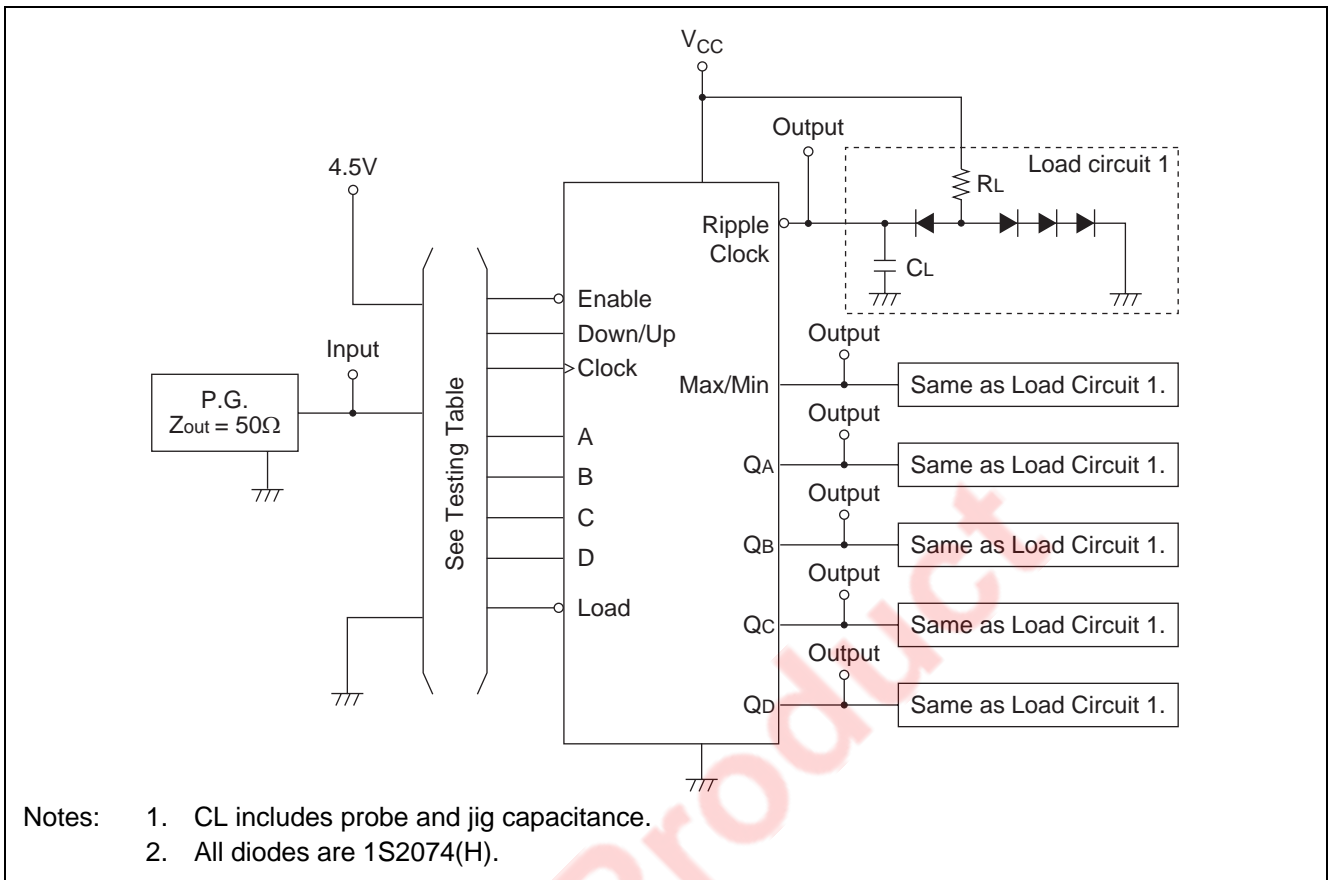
$V_{CC}$

Output

Load circuit 1

4.5V

$R_L$

Ripple Clock

$C_L$

Enable

Down/Up

Input

Clock

Output

P.G.
$Z_{out} = 50\Omega$

See Testing Table

Max/Min

Same as Load Circuit 1.

Output

A

$Q_A$

Same as Load Circuit 1.

B

Output

C

$Q_B$

Same as Load Circuit 1.

D

Output

Load

$Q_C$

Same as Load Circuit 1.

Output

$Q_D$

Same as Load Circuit 1.

Notes: 1. CL includes probe and jig capacitance.
2. All diodes are 1S2074(H).

Product